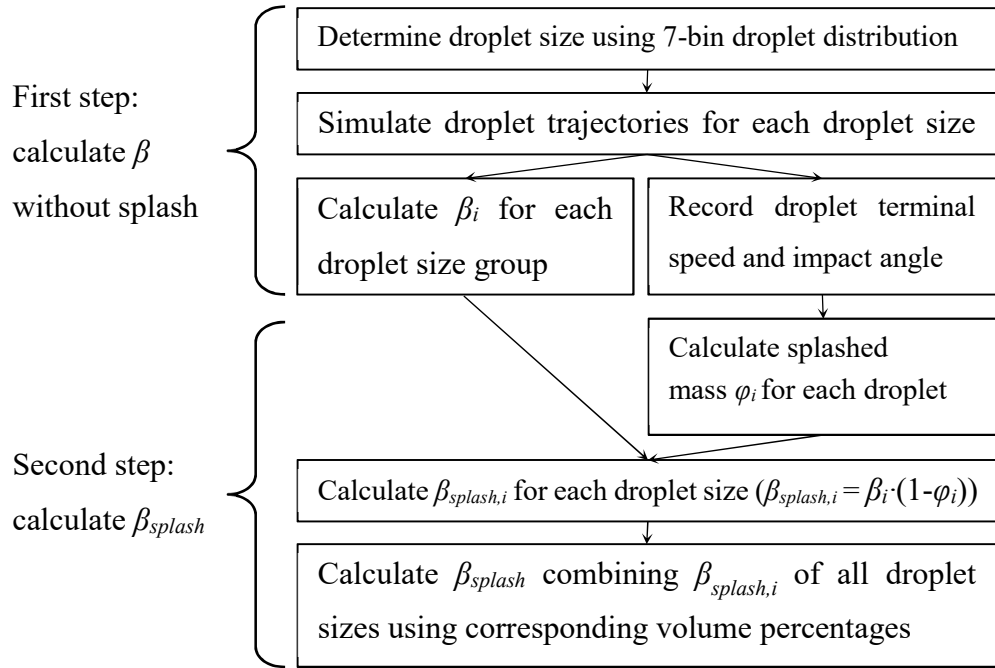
First step: calculate $\beta$ without splash

Determine droplet size using 7-bin droplet distribution

Simulate droplet trajectories for each droplet size

Calculate $\beta_i$ for each droplet size group

Record droplet terminal speed and impact angle

Calculate splashed mass $\varphi_i$ for each droplet

Second step: calculate $\beta_{splash}$

Calculate $\beta_{splash,i}$ for each droplet size ($\beta_{splash,i} = \beta_i \cdot (1-\varphi_i)$)

Calculate $\beta_{splash}$ combining $\beta_{splash,i}$ of all droplet sizes using corresponding volume percentages